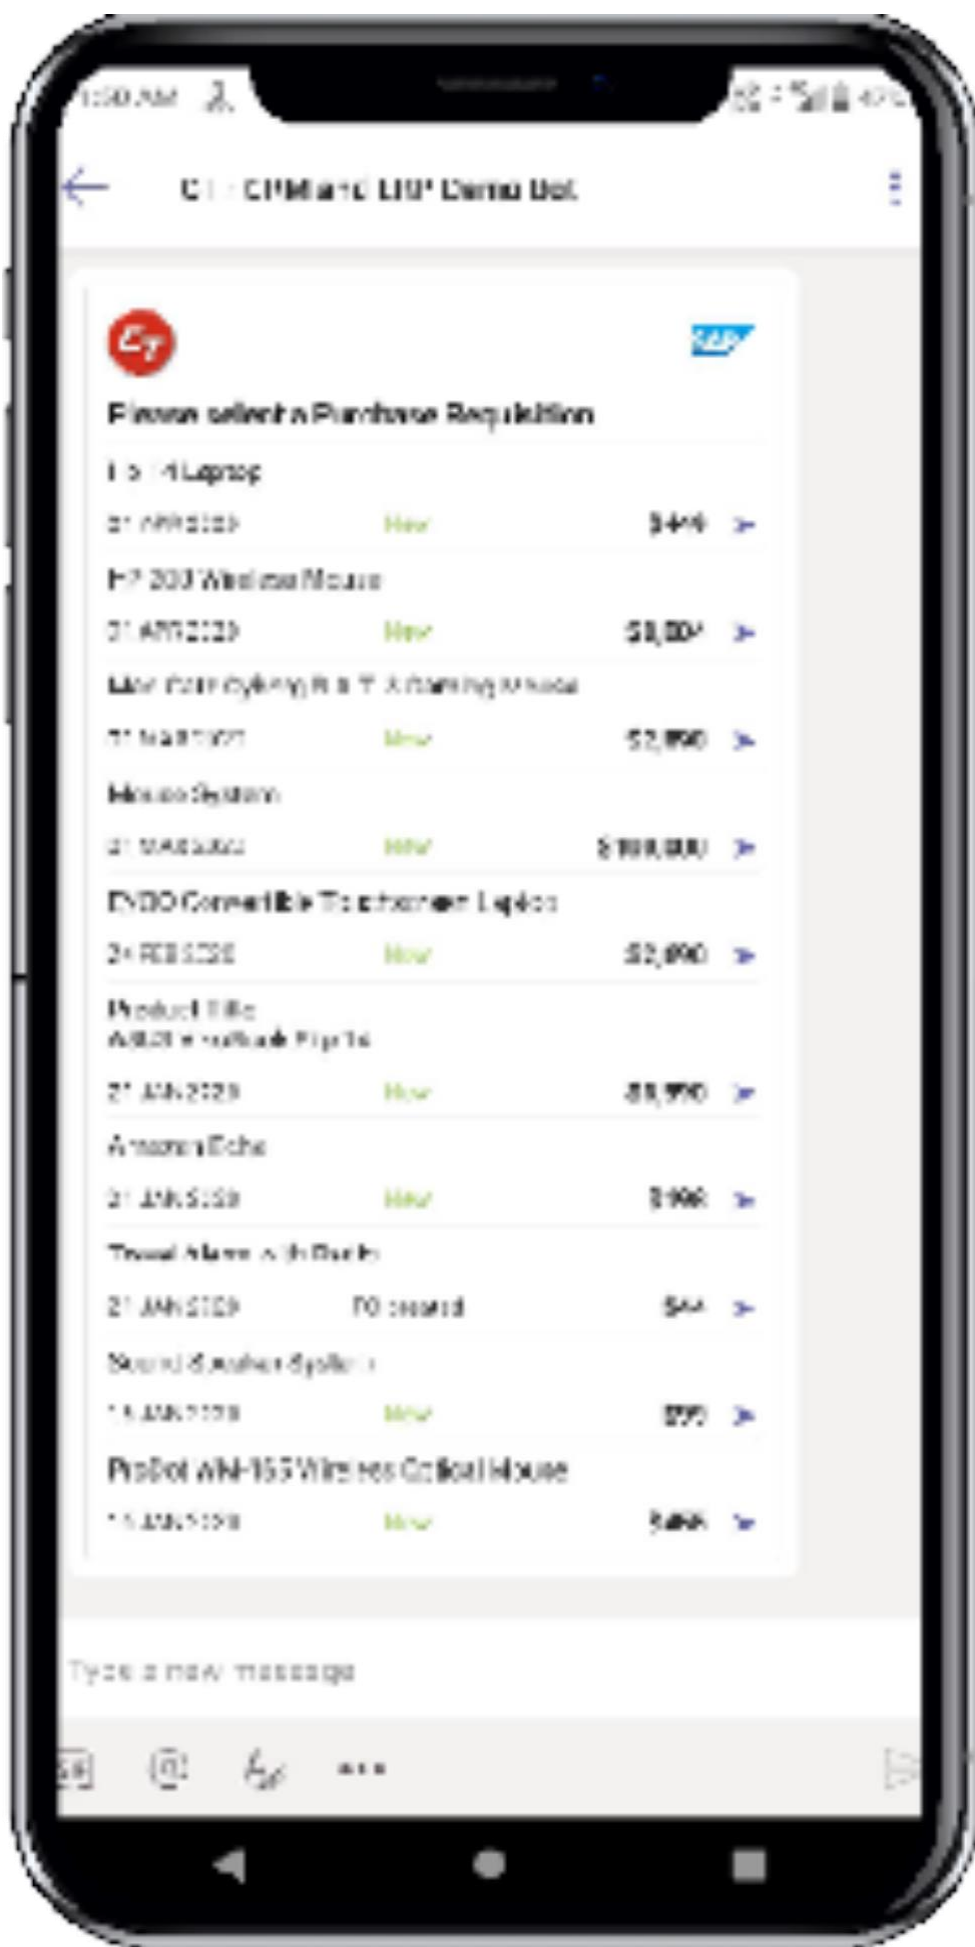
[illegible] AM

C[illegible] CPMarc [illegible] Demo Bot

SAP

Please select a Purchase Requisition

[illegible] Laptop

21 APR 2020 New $449

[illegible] 200 Wireless Mouse

21 APR 2020 New $3,00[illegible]

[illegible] Gaming Mouse

21 MAR 2020 New $2,990

House System

21 MAR 2020 New $100,000

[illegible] Convertible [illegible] Laptop

24 FEB 2020 New $2,090

Product Title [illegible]

21 JAN 2020 New $9,990

Amazon Echo

21 JAN 2020 New $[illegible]

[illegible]

21 JAN 2020 PO created $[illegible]

Sound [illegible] System

15 JAN 2020 New $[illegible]

ProBot WM-155 Wireless Optical Mouse

15 JAN 2020 New $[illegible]

Type a new message